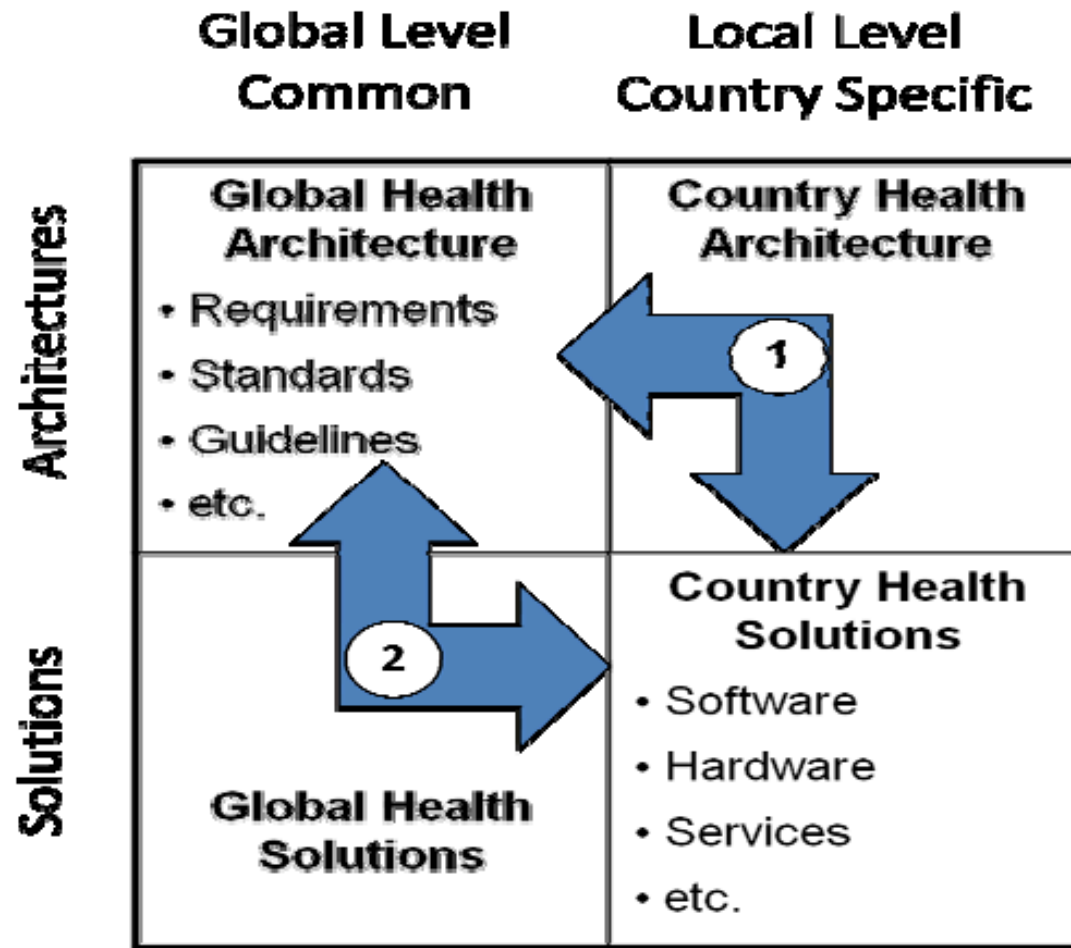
| | Global Level Common | Local Level Country Specific |
|---|---|---|
| Architectures | Global Health Architecture<br>• Requirements<br>• Standards<br>• Guidelines<br>• etc. | Country Health Architecture |
| Solutions | Global Health Solutions | Country Health Solutions<br>• Software<br>• Hardware<br>• Services<br>• etc. |

1

2